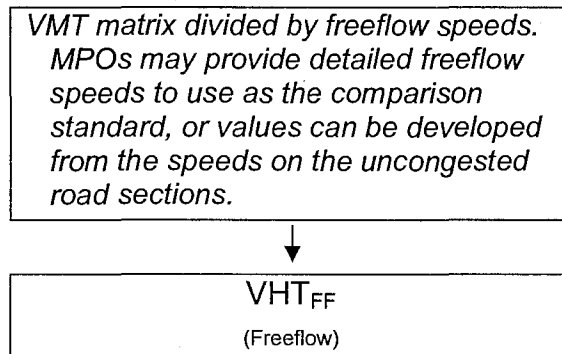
VMT matrix divided by freeflow speeds. MPOs may provide detailed freeflow speeds to use as the comparison standard, or values can be developed from the speeds on the uncongested road sections.

$VHT_{FF}$

(Freeflow)